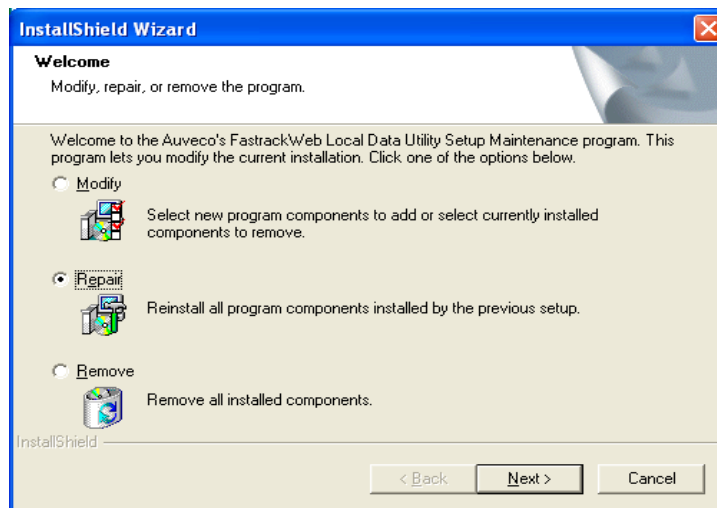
InstallShield Wizard

Welcome

Modify, repair, or remove the program.

Welcome to the Auveco's FastrackWeb Local Data Utility Setup Maintenance program. This program lets you modify the current installation. Click one of the options below.

Modify

Select new program components to add or select currently installed components to remove.

Repair

Reinstall all program components installed by the previous setup.

Remove

Remove all installed components.

InstallShield

< Back

Next >

Cancel